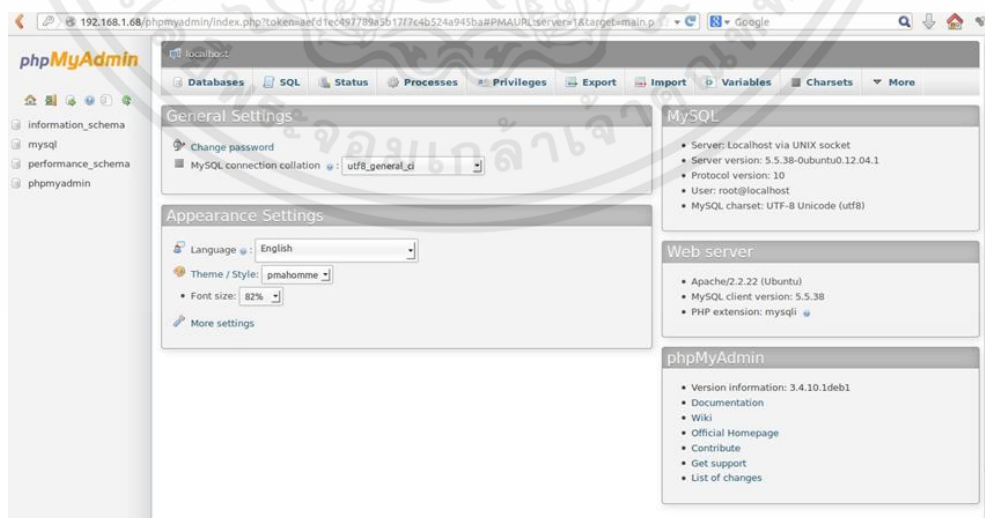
192.168.1.68/phpmyadmin/index.php?token=aefd1ec497789a5b17f7c4b524a945ba#PMAURL:server=1&target=main.p

Google

phpMyAdmin

information_schema
mysql
performance_schema
phpmyadmin

localhost

Databases SQL Status Processes Privileges Export Import Variables Charsets More

General Settings

Change password

MySQL connection collation : utf8_general_ci

Appearance Settings

Language : English

Theme / Style: pmahomme

• Font size: 82%

More settings

MySQL

• Server: Localhost via UNIX socket
• Server version: 5.5.38-0ubuntu0.12.04.1
• Protocol version: 10
• User: root@localhost
• MySQL charset: UTF-8 Unicode (utf8)

Web server

• Apache/2.2.22 (Ubuntu)
• MySQL client version: 5.5.38
• PHP extension: mysqli

phpMyAdmin

• Version information: 3.4.10.1deb1
• Documentation
• Wiki
• Official Homepage
• Contribute
• Get support
• List of changes